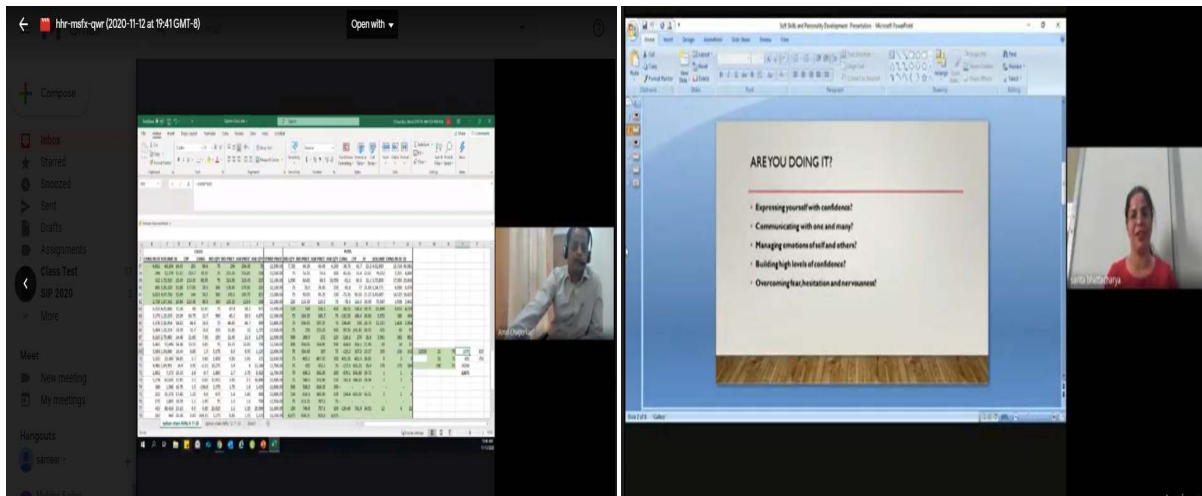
hhr-msfx-qwr (2020-11-12 at 19:41 GMT-8)

Open with

Compose

Inbox

Starred

Snoozed

Sent

Drafts

Assignments

Class Test

SIP 2020

More

Meet

New meeting

My meetings

Hangouts

sameer

Amit Chatterjee

Soft Skills and Personality Development Presentation - Microsoft PowerPoint

ARE YOU DOING IT?

Expressing yourself with confidence?

Communicating with one and many?

Managing emotions of self and others?

Building high levels of confidence?

Overcoming fear, hesitation and nervousness!

Slide 2 of 8

Sarita Bhattacharya